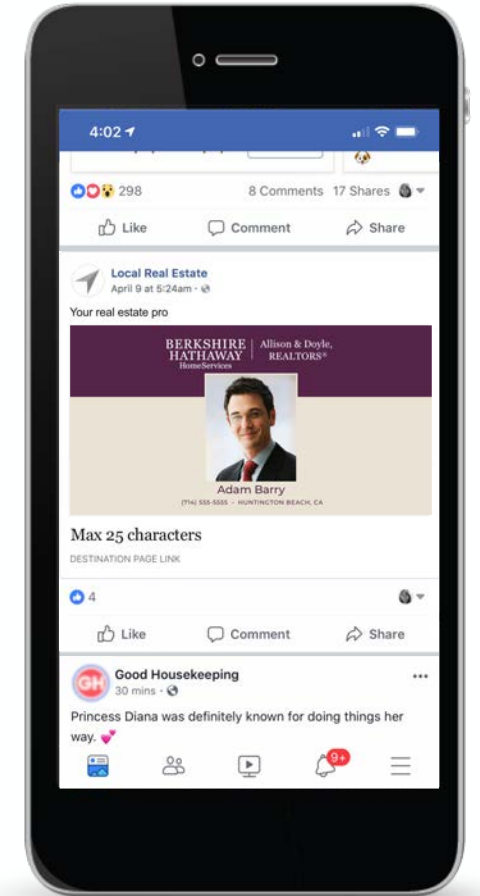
4:02

298

8 Comments 17 Shares

Like

Comment

Share

Local Real Estate

April 9 at 5:24am ·

Your real estate pro

BERKSHIRE HATHAWAY HomeServices | Allison & Doyle, REALTORS®

Adam Barry

(714) 555-5555 · HUNTINGTON BEACH, CA

Max 25 characters

DESTINATION PAGE LINK

4

Like

Comment

Share

GH

Good Housekeeping

30 mins ·

Princess Diana was definitely known for doing things her way. 💕

9+